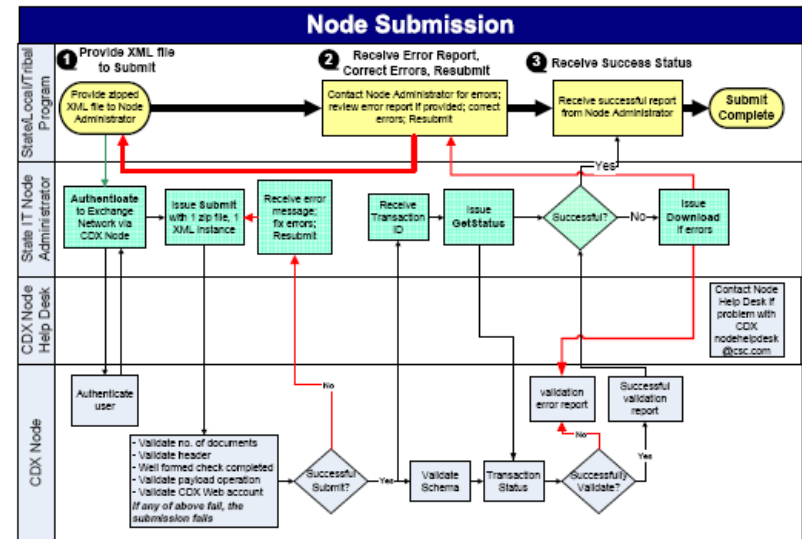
Node Submission

State/Local/Tribal Program

State IT Node Administrator

CDX Node Help Desk

CDX Node

1 Provide XML file to Submit

2 Receive Error Report, Correct Errors, Resubmit

3 Receive Success Status

Provide zipped XML file to Node Administrator

Contact Node Administrator for errors; review error report if provided; correct errors; Resubmit

Receive successful report from Node Administrator

Submit Complete

Yes

Authenticate to Exchange Network via CDX Node

Issue Submit with 1 zip file, 1 XML instance

Receive error message; fix errors; Resubmit

Receive Transaction ID

Issue GetStatus

Successful?

No

Issue Download if errors

Contact Node Help Desk if problem with CDX nodehelpdesk @csc.com

Authenticate user

No

validation error report

Successful validation report

- Validate no. of documents
- Validate header
- Well formed check completed
- Validate payload operation
- Validate CDX Web account
If any of above fail, the submission fails

Successful Submit?

Yes

Validate Schema

Transaction Status

No

Successfully Validate?

Yes